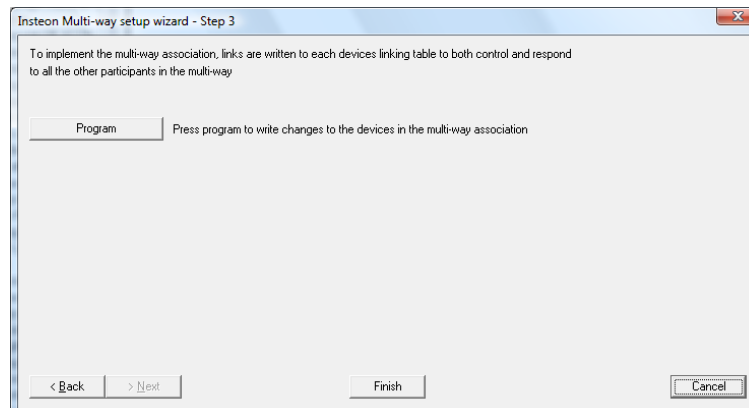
Insteon Multi-way setup wizard - Step 3

To implement the multi-way association, links are written to each devices linking table to both control and respond to all the other participants in the multi-way

Program

Press program to write changes to the devices in the multi-way association

< Back

> Next

Finish

Cancel